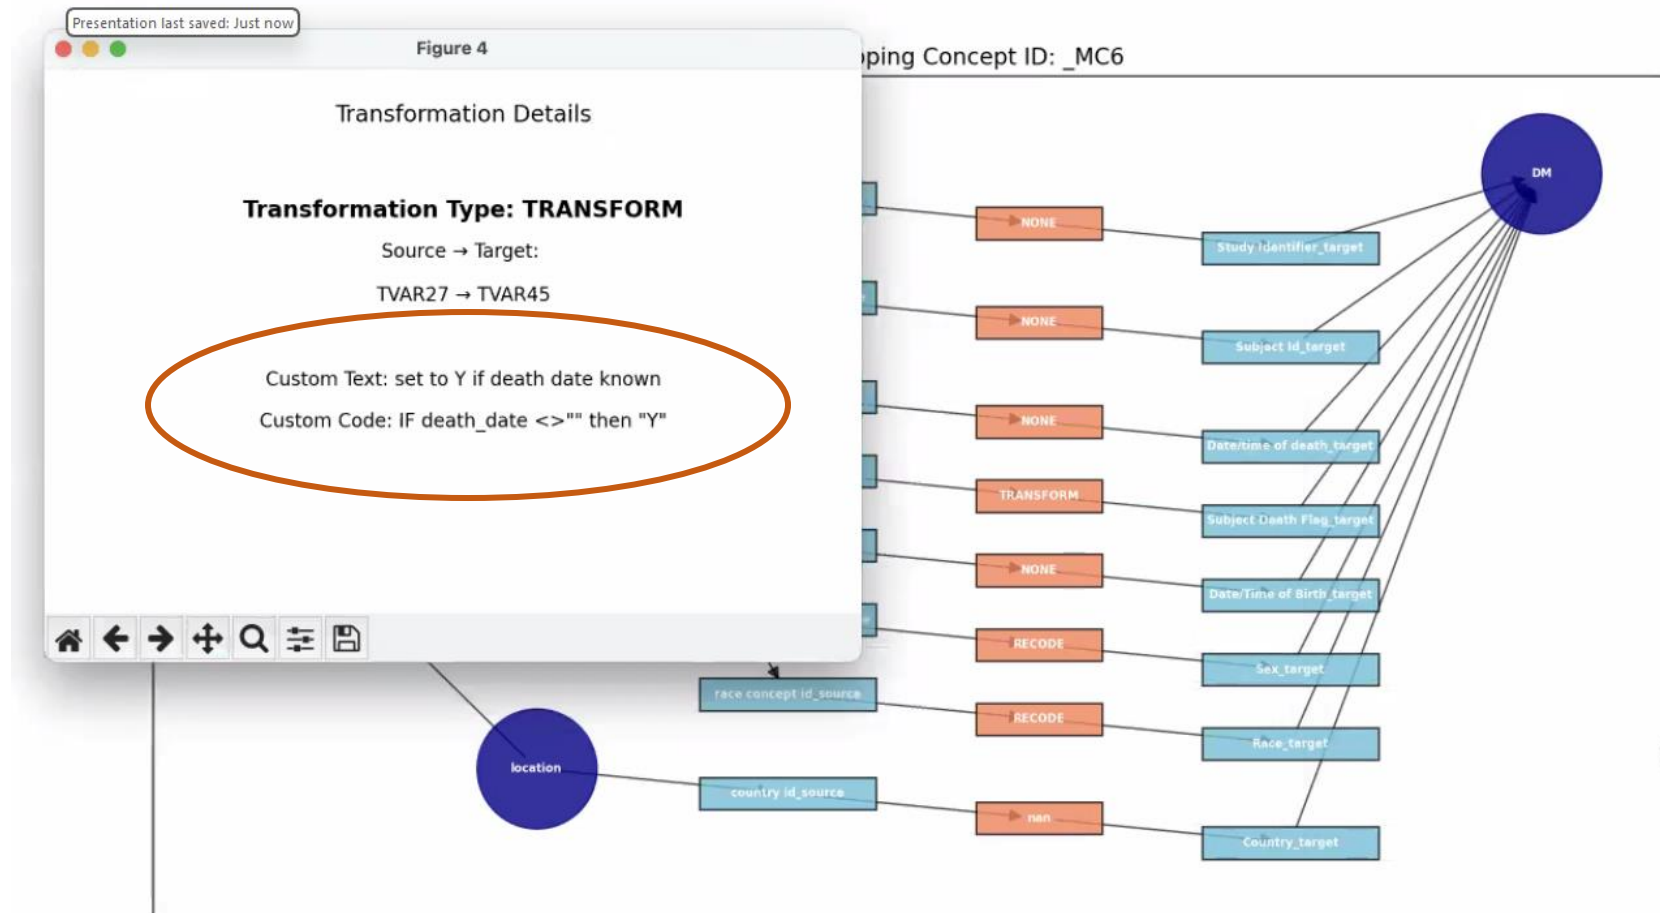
Presentation last saved: Just now

Figure 4

Transformation Details

Transformation Type: TRANSFORM

Source → Target:

TVAR27 → TVAR45

Custom Text: set to Y if death date known

Custom Code: IF death_date <>"" then "Y"

ping Concept ID: _MC6

DM

NONE

Study Identifier_target

NONE

Subject Id_target

NONE

Date/time of death_target

TRANSFORM

Subject Death Flag_target

NONE

Date/Time of Birth_target

RECODE

Sex_target

race concept id_source

RECODE

Race_target

location

country id_source

nan

Country_target